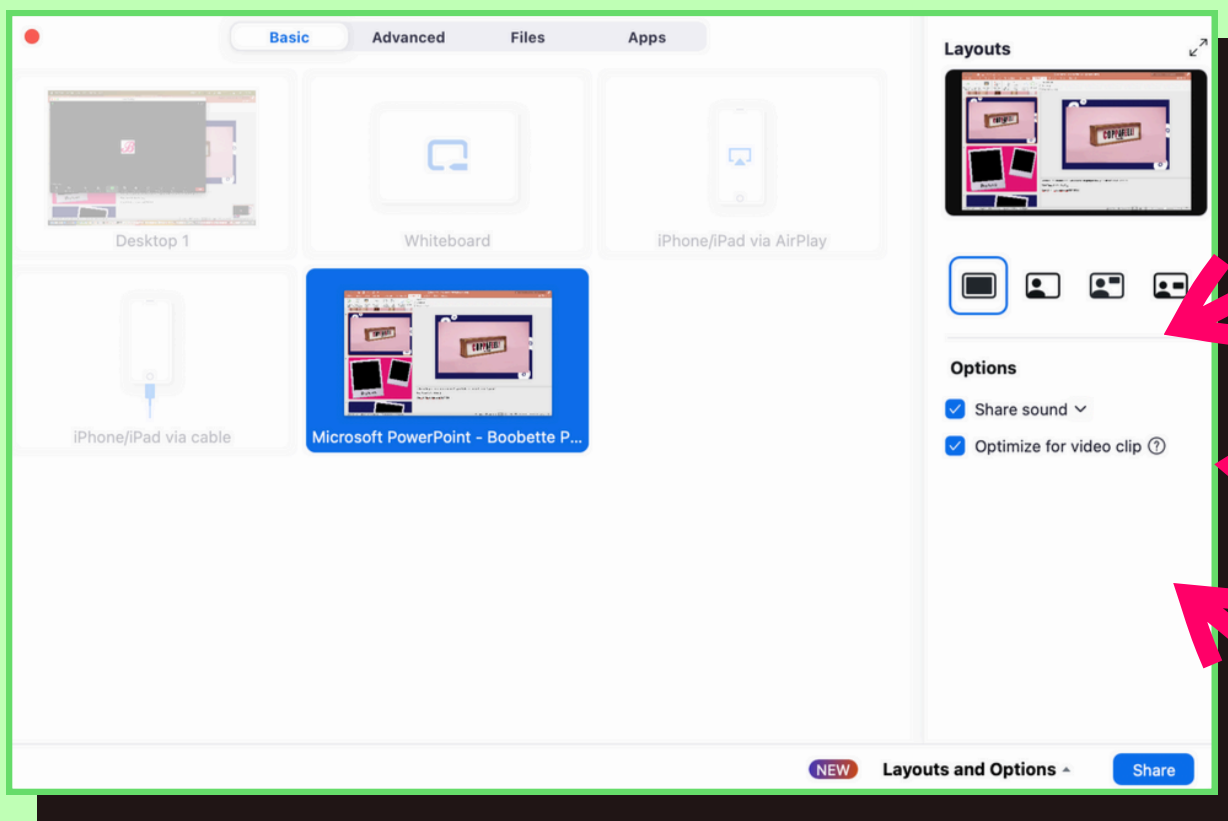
Basic Advanced Files Apps

Desktop 1

Whiteboard

iPhone/iPad via AirPlay

iPhone/iPad via cable

Microsoft PowerPoint - Boobette P...

Layouts

Options

Share sound

Optimize for video clip

NEW

Layouts and Options

Share